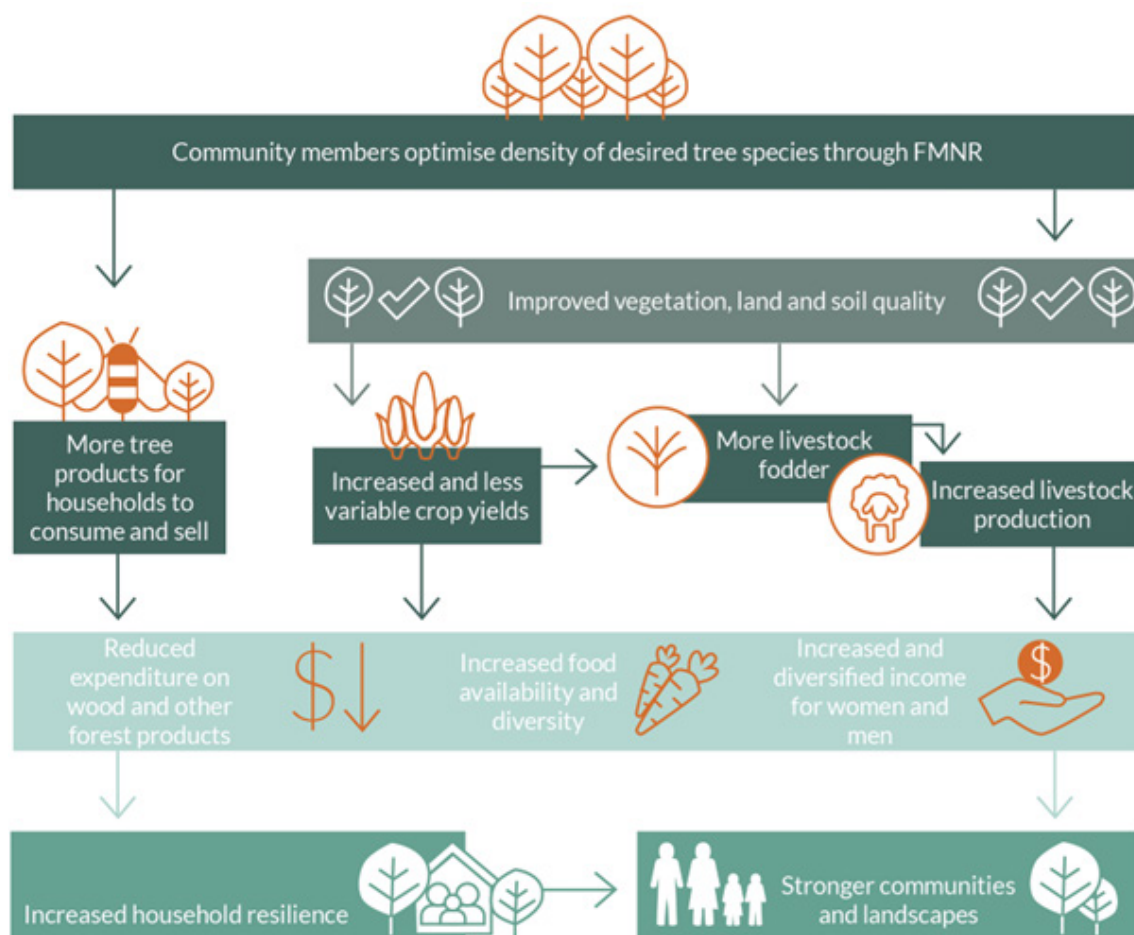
Community members optimise density of desired tree species through FMNR

Improved vegetation, land and soil quality

More tree products for households to consume and sell

Increased and less variable crop yields

More livestock fodder

Increased livestock production

Reduced expenditure on wood and other forest products

$

Increased food availability and diversity

Increased and diversified income for women and men

$

Increased household resilience

Stronger communities and landscapes